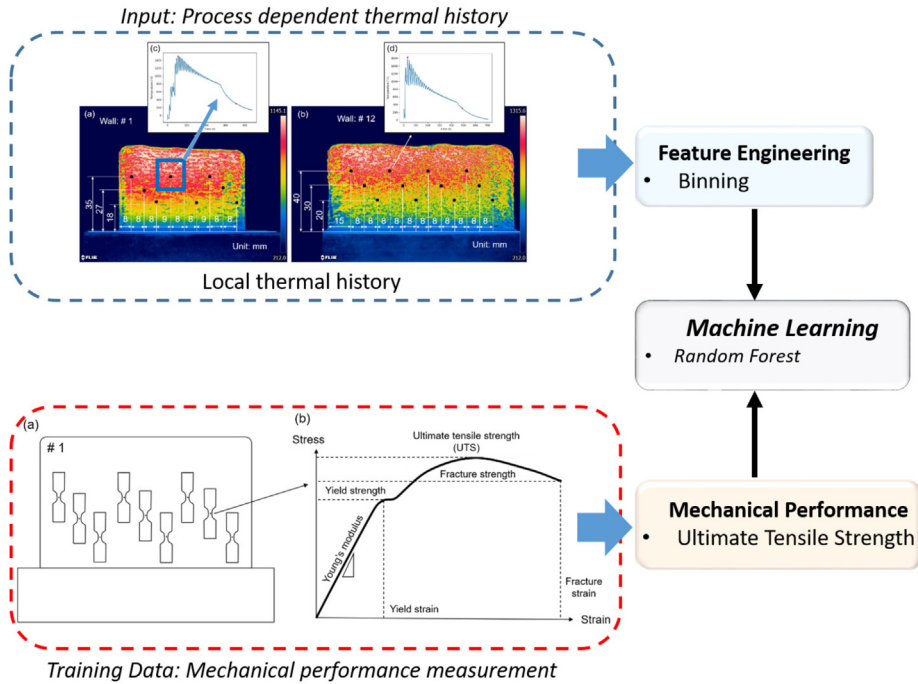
Input: Process dependent thermal history

(c)

(d)

(a) Wall: # 1

1145.1

35
27
18

8 8 8 8 8 9 8 8 9

Unit: mm

(b) Wall: # 12

1315.0

40
30
20

15 8 8 8 8 8 8 8 8

Unit: mm

212.0

Local thermal history

Feature Engineering
• Binning

Machine Learning
• Random Forest

(a)
# 1

(b)
Stress
Ultimate tensile strength (UTS)
Fracture strength
Yield strength
Young's modulus
Yield strain
Fracture strain
Strain

Mechanical Performance
• Ultimate Tensile Strength

Training Data: Mechanical performance measurement